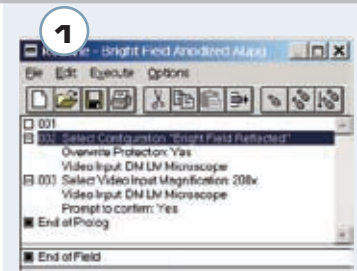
1

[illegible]ne - Bright Field Anodized Alum

File Edit Execute Options

001
002 Select Configuration "Bright Field Reflected"
Overwrite Protection: Yes
Video Input: DM LM Microscope
003 Select Video Input Magnification: 208x
Video Input: DM LM Microscope
Prompt to confirm: Yes
End of Prolog

End of Field